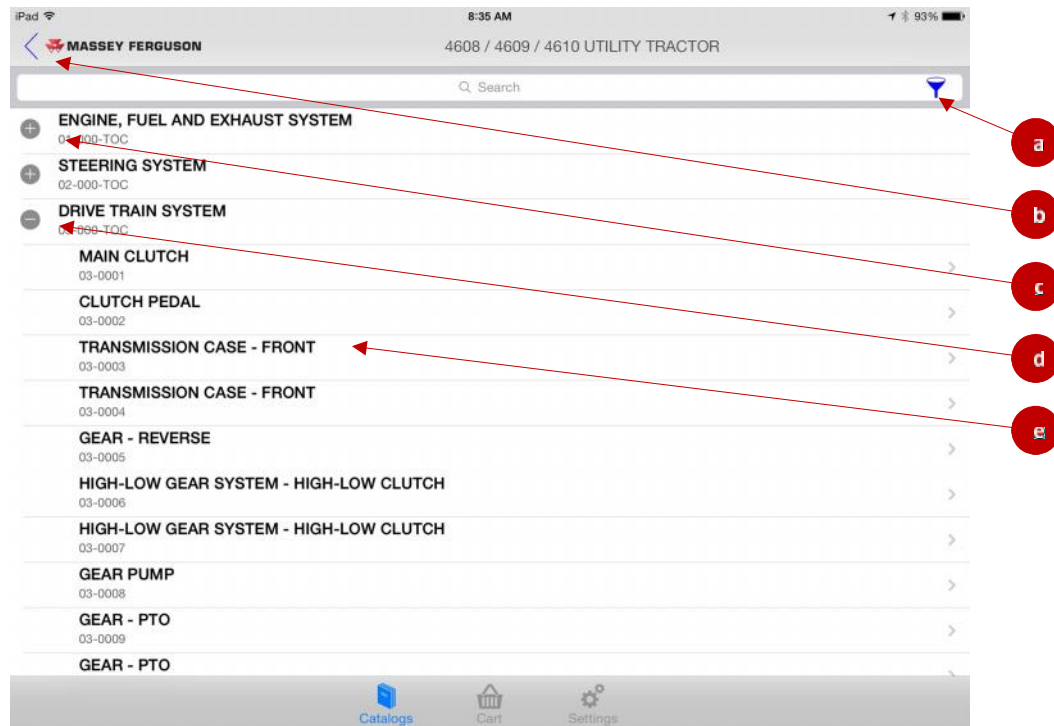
iPad 8:35 AM 93%

MASSEY FERGUSON 4608 / 4609 / 4610 UTILITY TRACTOR

Search

ENGINE, FUEL AND EXHAUST SYSTEM
01-000-TOC

STEERING SYSTEM
02-000-TOC

DRIVE TRAIN SYSTEM
03-000-TOC

MAIN CLUTCH
03-0001

CLUTCH PEDAL
03-0002

TRANSMISSION CASE - FRONT
03-0003

TRANSMISSION CASE - FRONT
03-0004

GEAR - REVERSE
03-0005

HIGH-LOW GEAR SYSTEM - HIGH-LOW CLUTCH
03-0006

HIGH-LOW GEAR SYSTEM - HIGH-LOW CLUTCH
03-0007

GEAR PUMP
03-0008

GEAR - PTO
03-0009

GEAR - PTO

Catalogs Cart Settings

a
b
c
d
e